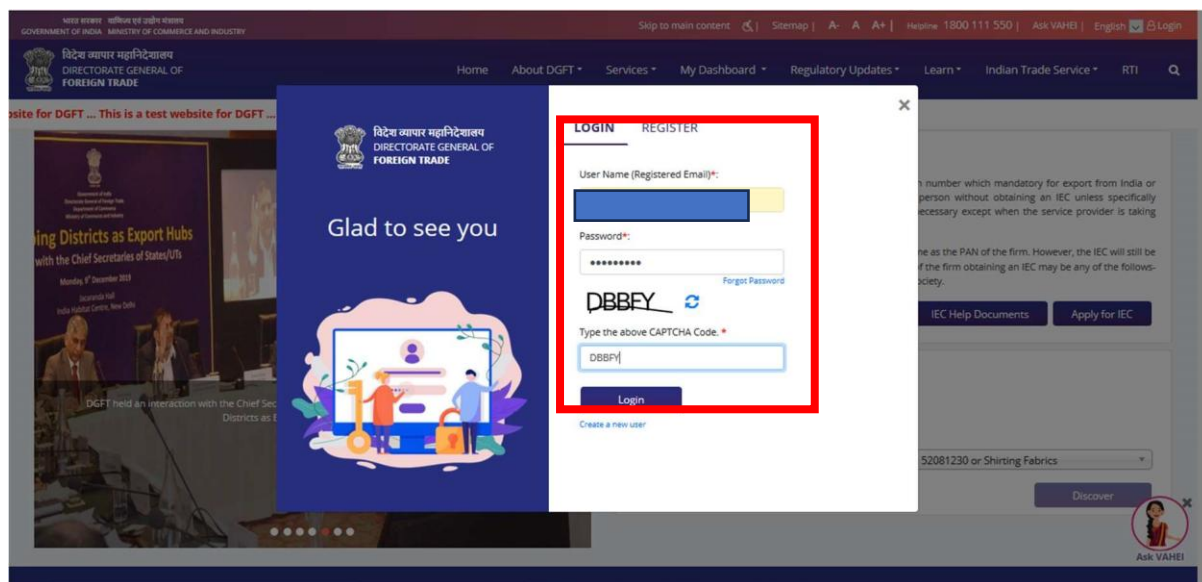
भारत सरकार वाणिज्य एवं उद्योग मंत्रालय
GOVERNMENT OF INDIA MINISTRY OF COMMERCE AND INDUSTRY

Skip to main content | Sitemap | A- A A+ | Helpline 1800 111 550 | Ask VAHEI | English | Login

विदेश व्यापार महानिदेशालय
DIRECTORATE GENERAL OF FOREIGN TRADE

Home About DGFT Services My Dashboard Regulatory Updates Learn Indian Trade Service RTI

osite for DGFT ... This is a test website for DGFT ...

ping Districts as Export Hubs
with the Chief Secretaries of States/UTs

DGFT held an interaction with the Chief Sec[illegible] Districts as E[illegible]

विदेश व्यापार महानिदेशालय
DIRECTORATE GENERAL OF FOREIGN TRADE

Glad to see you

LOGIN REGISTER

User Name (Registered Email)*:

Password*:

••••••••••

Forgot Password

DBBFY

Type the above CAPTCHA Code. *

DBBFY

Login

Create a new user

n number which mandatory for export from India or person without obtaining an IEC unless specifically ecessary except when the service provider is taking

ne as the PAN of the firm. However, the IEC will still be f the firm obtaining an IEC may be any of the follows- ciety.

IEC Help Documents

Apply for IEC

52081230 or Shirting Fabrics

Discover

Ask VAHEI